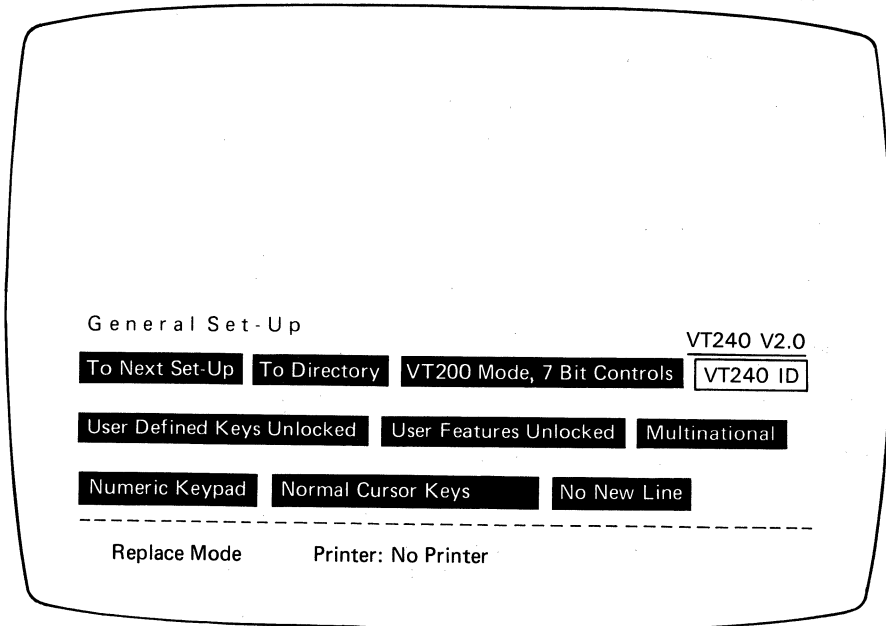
General Set-Up

VT240 V2.0

To Next Set-Up | To Directory | VT200 Mode, 7 Bit Controls | VT240 ID

User Defined Keys Unlocked | User Features Unlocked | Multinational

Numeric Keypad | Normal Cursor Keys | No New Line

Replace Mode Printer: No Printer